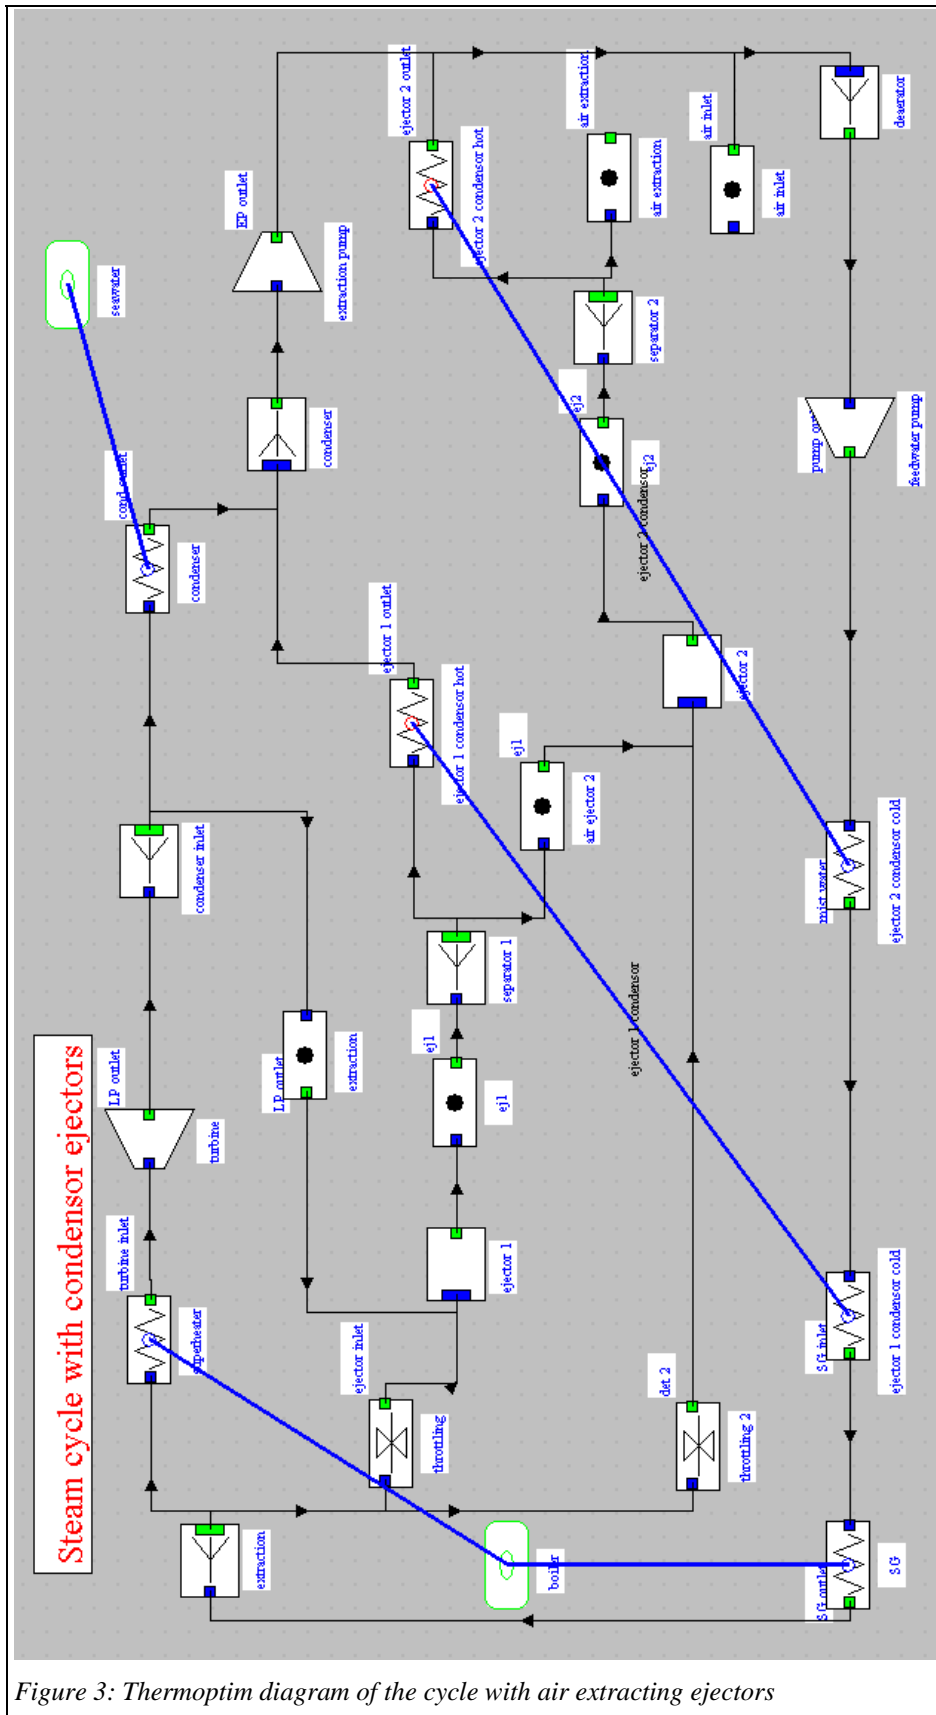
Steam cycle with condensor ejectors

seawater

cond outlet

condenser

condenser

EP outlet

extraction pump

ejector 2 outlet

ejector 2 condensor hot

air extraction

air extraction

air inlet

air inlet

deaerator

separator 2

ej2

ej2

ejector 2 condensor

pump out

feedwater pump

ejector 2

ejector 1 outlet

ejector 1 condensor hot

ej1

air ejector 2

mist water

ejector 2 condensor cold

condenser inlet

separator 1

LP outlet

extraction

ej1

ej1

ejector 1 condensor

LP outlet

turbine

turbine inlet

superheater

ejector 1

ejector inlet

throttling

det 2

throttling 2

SG inlet

ejector 1 condensor cold

extraction

boiler

SG outlet

SG

Figure 3: Thermoptim diagram of the cycle with air extracting ejectors